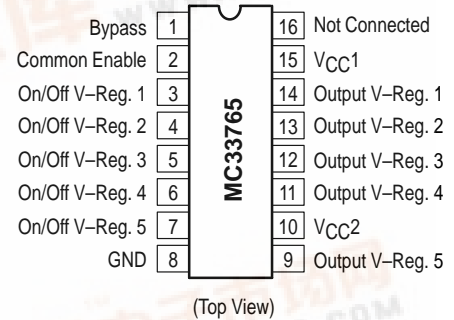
Bypass 1
Common Enable 2
On/Off V–Reg. 1 3
On/Off V–Reg. 2 4
On/Off V–Reg. 3 5
On/Off V–Reg. 4 6
On/Off V–Reg. 5 7
GND 8

MC33765

16 Not Connected
15 $V_{CC}1$
14 Output V–Reg. 1
13 Output V–Reg. 2
12 Output V–Reg. 3
11 Output V–Reg. 4
10 $V_{CC}2$
9 Output V–Reg. 5

(Top View)